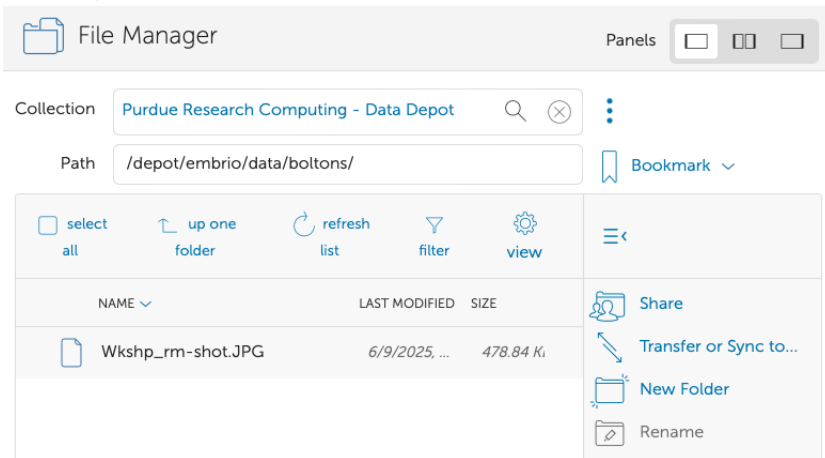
File Manager

Panels

Collection Purdue Research Computing - Data Depot

Path /depot/embrio/data/boltons/

Bookmark

select all

up one folder

refresh list

filter

view

NAME

LAST MODIFIED

SIZE

Wkshp_rm-shot.JPG 6/9/2025, ... 478.84 Ki

Share

Transfer or Sync to...

New Folder

Rename